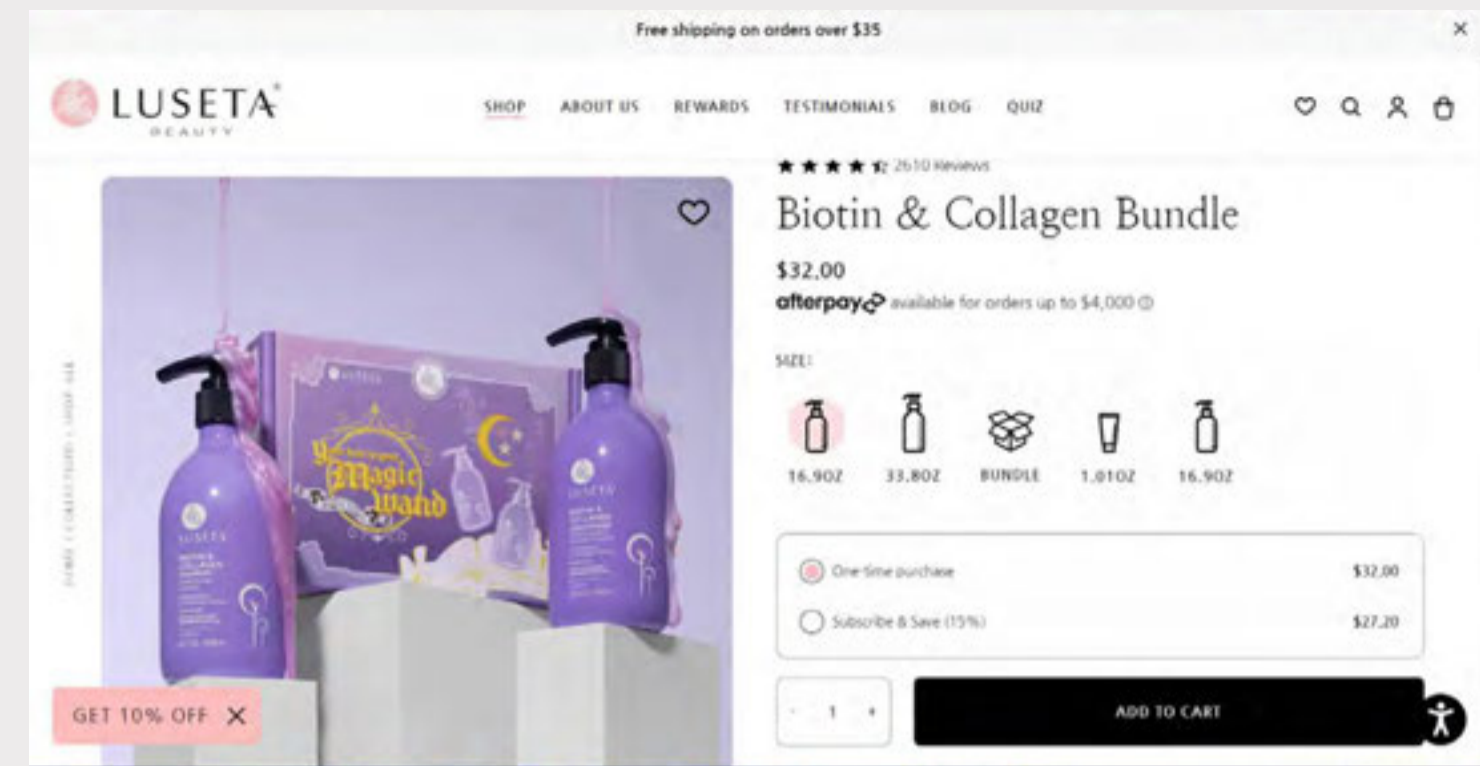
Free shipping on orders over $35

×

LUSETA BEAUTY

SHOP ABOUT US REWARDS TESTIMONIALS BLOG QUIZ

2610 Reviews

Biotin & Collagen Bundle

$32.00

afterpay available for orders up to $4,000

SIZE:

16.9OZ 33.8OZ BUNDLE 1.01OZ 16.9OZ

One-time purchase $32.00

Subscribe & Save (15%) $27.20

- 1 +

ADD TO CART

GET 10% OFF ×

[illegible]

LUSETA

Magic Wand

LUSETA